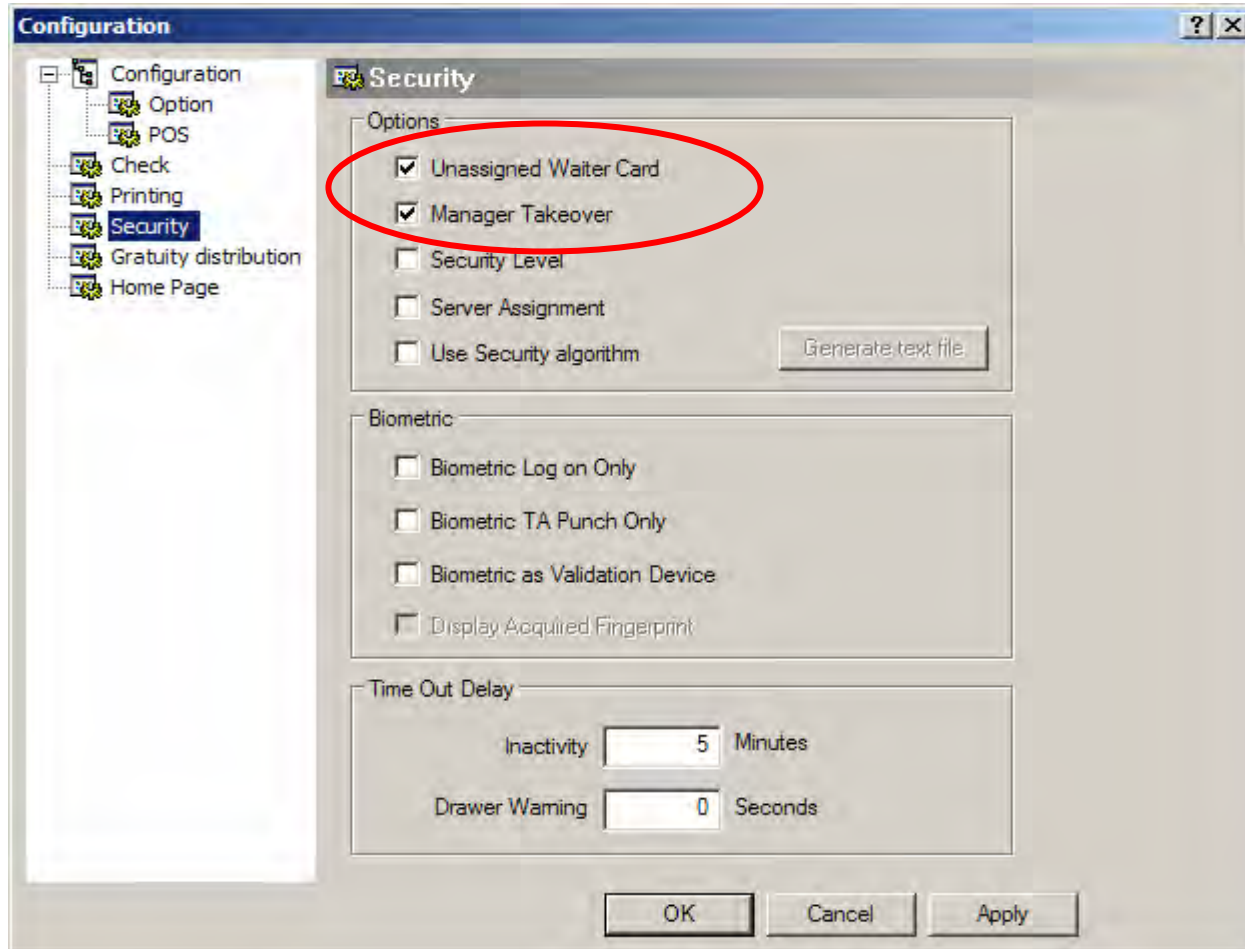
Configuration

?
X

Configuration
Option
POS
Check
Printing
Security
Gratuity distribution
Home Page

Security

Options
Unassigned Waiter Card
Manager Takeover
Security Level
Server Assignment
Use Security algorithm
Generate text file

Biometric
Biometric Log on Only
Biometric TA Punch Only
Biometric as Validation Device
Display Acquired Fingerprint

Time Out Delay
Inactivity 5 Minutes
Drawer Warning 0 Seconds

OK
Cancel
Apply